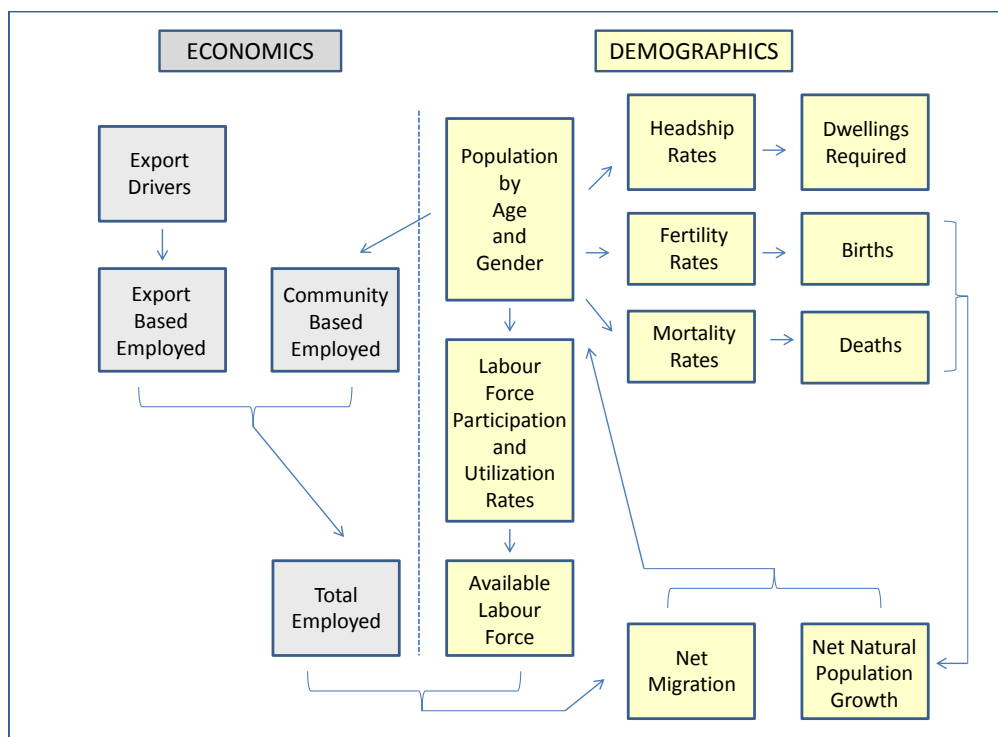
ECONOMICS

DEMOGRAPHICS

Export Drivers

Export Based Employed

Community Based Employed

Total Employed

Population by Age and Gender

Labour Force Participation and Utilization Rates

Available Labour Force

Headship Rates

Dwellings Required

Fertility Rates

Births

Mortality Rates

Deaths

Net Migration

Net Natural Population Growth